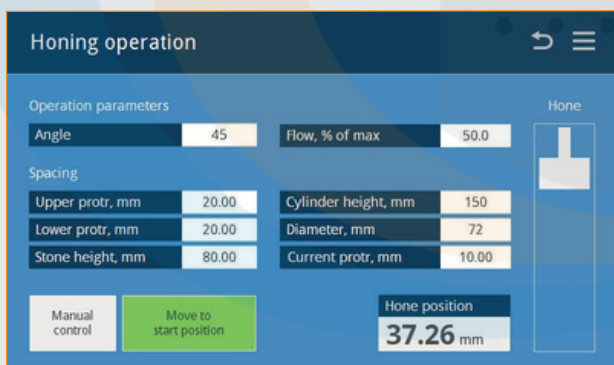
Honing operation

Operation parameters

| Angle | 45 | Flow, % of max | 50.0 |
|---|---|---|---|

Spacing

| Upper protr, mm | 20.00 | Cylinder height, mm | 150 |
|---|---|---|---|
| Lower protr, mm | 20.00 | Diameter, mm | 72 |
| Stone height, mm | 80.00 | Current protr, mm | 10.00 |

Manual control

Move to start position

Hone position
37.26 mm

Hone